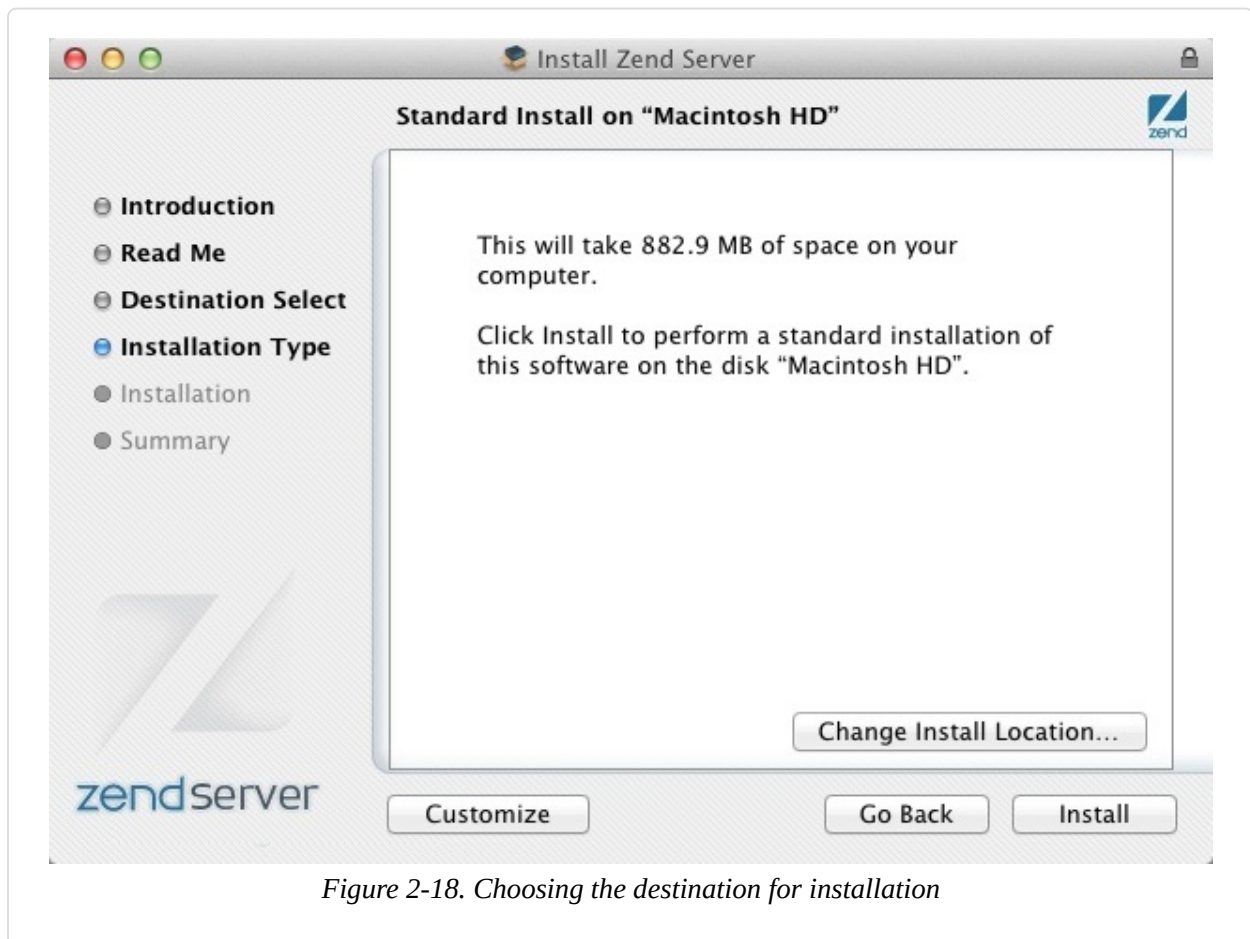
Install Zend Server

Standard Install on “Macintosh HD”

zend

Introduction
Read Me
Destination Select
Installation Type
Installation
Summary

This will take 882.9 MB of space on your computer.

Click Install to perform a standard installation of this software on the disk “Macintosh HD”.

Change Install Location...

zendserver

Customize

Go Back

Install

*Figure 2-18. Choosing the destination for installation*